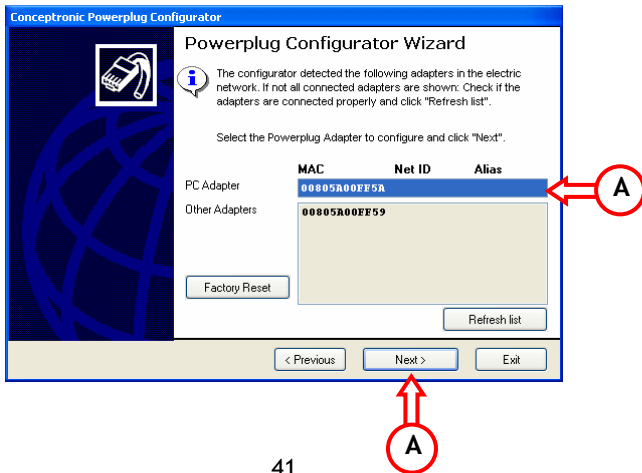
Conceptronic Powerplug Configurator

Powerplug Configurator Wizard

The configurator detected the following adapters in the electric network. If not all connected adapters are shown: Check if the adapters are connected properly and click "Refresh list".

Select the Powerplug Adapter to configure and click "Next".

| | MAC | Net ID | Alias |
|---|---|---|---|
| PC Adapter | 00805A00FF5A | | |
| Other Adapters | 00805A00FF59 | | |

Factory Reset

Refresh list

< Previous

Next >

Exit

A

A

41